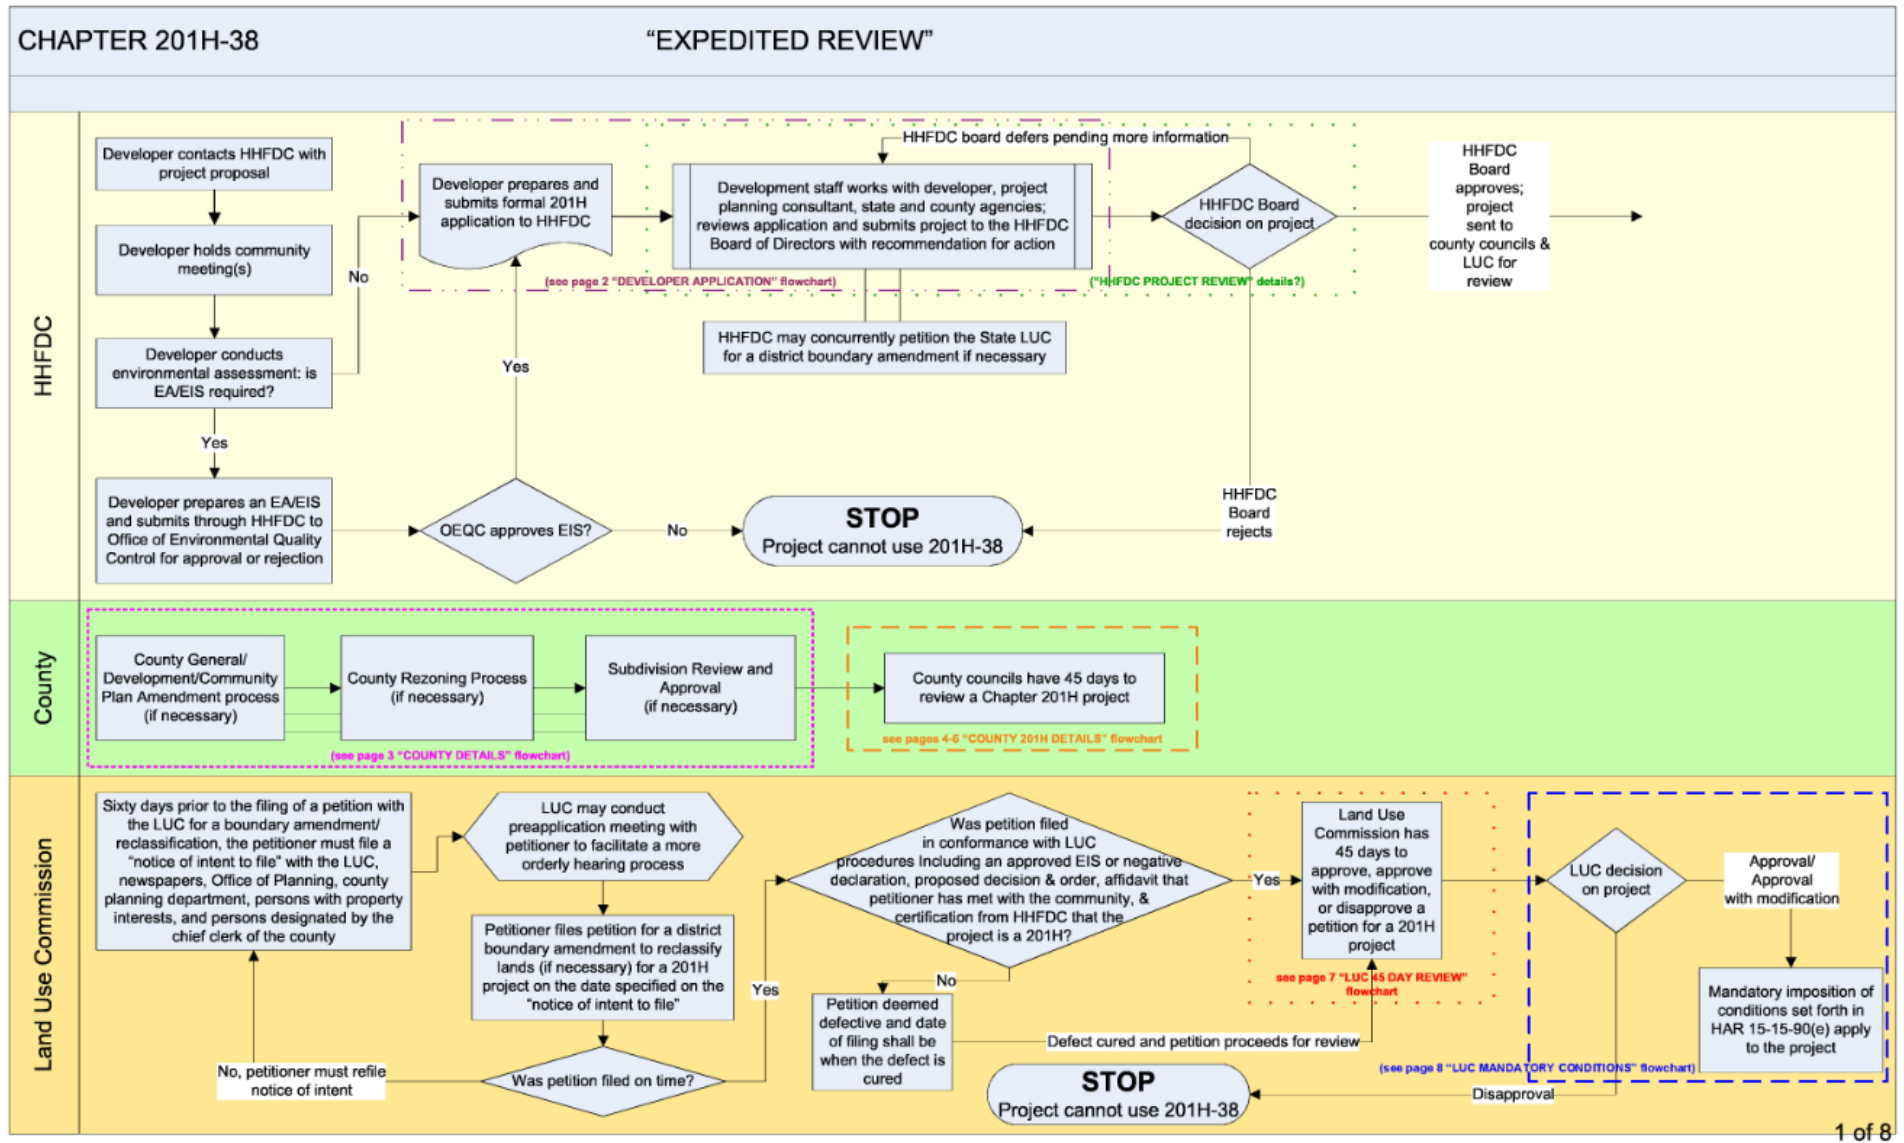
CHAPTER 201H-38

"EXPEDITED REVIEW"

HHFDC

Developer contacts HHFDC with project proposal

Developer holds community meeting(s)

Developer conducts environmental assessment: is EA/EIS required?

No

Yes

Developer prepares an EA/EIS and submits through HHFDC to Office of Environmental Quality Control for approval or rejection

OEQC approves EIS?

No

Yes

Developer prepares and submits formal 201H application to HHFDC

(see page 2 "DEVELOPER APPLICATION" flowchart)

HHFDC board defers pending more information

Development staff works with developer, project planning consultant, state and county agencies; reviews application and submits project to the HHFDC Board of Directors with recommendation for action

("HHFDC PROJECT REVIEW" details?)

HHFDC may concurrently petition the State LUC for a district boundary amendment if necessary

HHFDC Board decision on project

HHFDC Board approves; project sent to county councils & LUC for review

HHFDC Board rejects

STOP
Project cannot use 201H-38

County

County General/ Development/Community Plan Amendment process (if necessary)

County Rezoning Process (if necessary)

Subdivision Review and Approval (if necessary)

(see page 3 "COUNTY DETAILS" flowchart)

County councils have 45 days to review a Chapter 201H project

see pages 4-6 "COUNTY 201H DETAILS" flowchart

Land Use Commission

Sixty days prior to the filing of a petition with the LUC for a boundary amendment/ reclassification, the petitioner must file a "notice of intent to file" with the LUC, newspapers, Office of Planning, county planning department, persons with property interests, and persons designated by the chief clerk of the county

LUC may conduct preapplication meeting with petitioner to facilitate a more orderly hearing process

Petitioner files petition for a district boundary amendment to reclassify lands (if necessary) for a 201H project on the date specified on the "notice of intent to file"

Was petition filed on time?

No, petitioner must refile notice of intent

Yes

Was petition filed in conformance with LUC procedures including an approved EIS or negative declaration, proposed decision & order, affidavit that petitioner has met with the community, & certification from HHFDC that the project is a 201H?

No

Petition deemed defective and date of filing shall be when the defect is cured

Defect cured and petition proceeds for review

Yes

Land Use Commission has 45 days to approve, approve with modification, or disapprove a 201H project

see page 7 "LUC 45 DAY REVIEW" flowchart

LUC decision on project

Approval/ Approval with modification

Mandatory imposition of conditions set forth in HAR 15-15-90(e) apply to the project

(see page 8 "LUC MANDATORY CONDITIONS" flowchart)

Disapproval

STOP
Project cannot use 201H-38

1 of 8